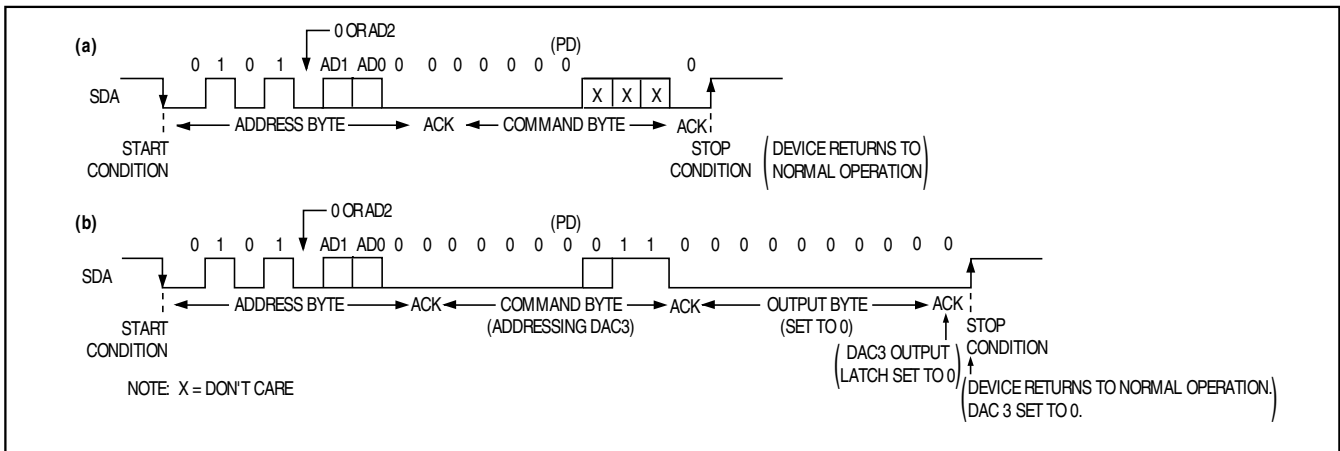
(a)

0 OR AD2

0 1 0 1 AD1 AD0 0 0 0 0 0 0 0

(PD)

X X X

0

SDA

ADDRESS BYTE ACK COMMAND BYTE ACK

START CONDITION

STOP CONDITION

DEVICE RETURNS TO NORMAL OPERATION

(b)

0 OR AD2

(PD)

0 1 0 1 AD1 AD0 0 0 0 0 0 0 0 0 1 1 0 0 0 0 0 0 0 0 0

SDA

ADDRESS BYTE ACK COMMAND BYTE (ADDRESSING DAC3) ACK OUTPUT BYTE (SET TO 0) ACK

START CONDITION

STOP CONDITION

DAC3 OUTPUT LATCH SET TO 0

DEVICE RETURNS TO NORMAL OPERATION. DAC 3 SET TO 0.

NOTE: X = DON'T CARE